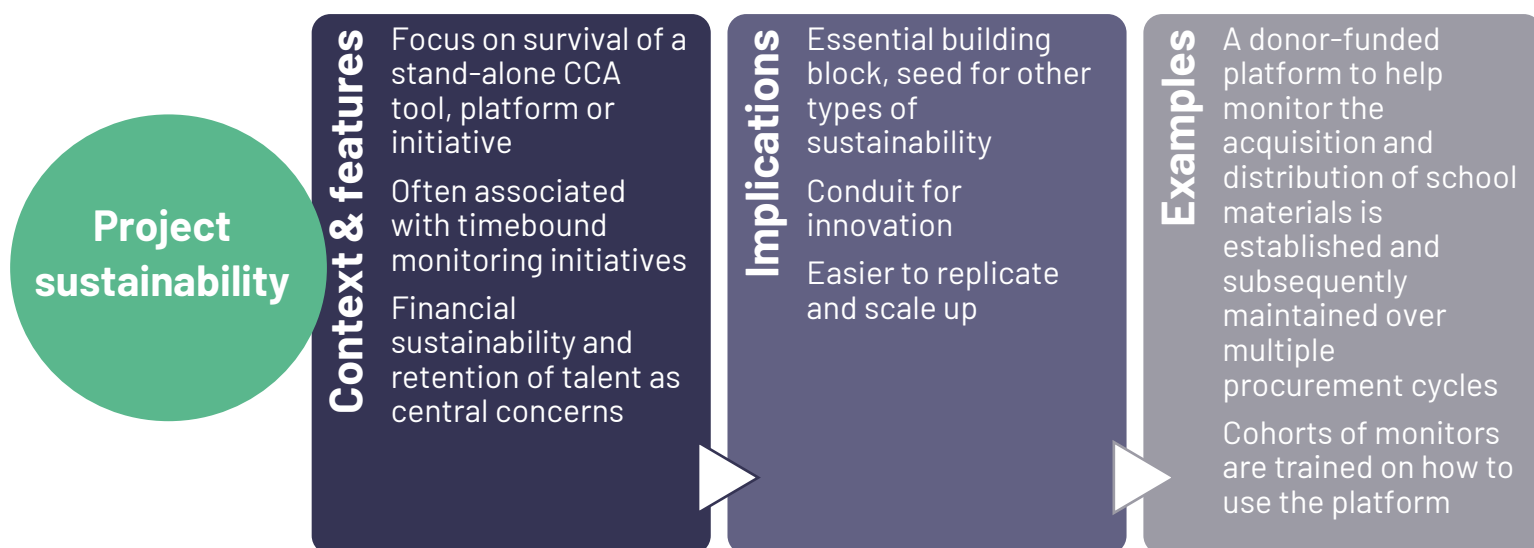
Project sustainability

Context & features

Focus on survival of a stand-alone CCA tool, platform or initiative

Often associated with timebound monitoring initiatives

Financial sustainability and retention of talent as central concerns

Implications

Essential building block, seed for other types of sustainability

Conduit for innovation

Easier to replicate and scale up

Examples

A donor-funded platform to help monitor the acquisition and distribution of school materials is established and subsequently maintained over multiple procurement cycles

Cohorts of monitors are trained on how to use the platform